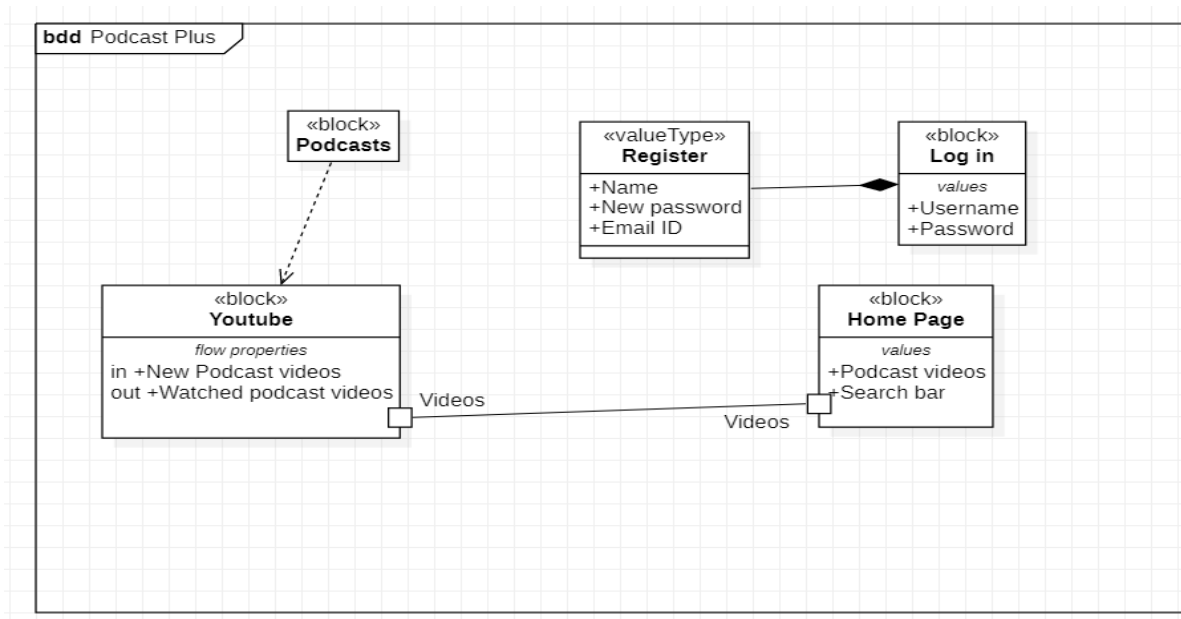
bdd Podcast Plus

«block»
Podcasts

«valueType»
Register
+Name
+New password
+Email ID

«block»
Log in
values
+Username
+Password

«block»
Youtube
flow properties
in +New Podcast videos
out +Watched podcast videos

Videos

«block»
Home Page
values
+Podcast videos
+Search bar

Videos